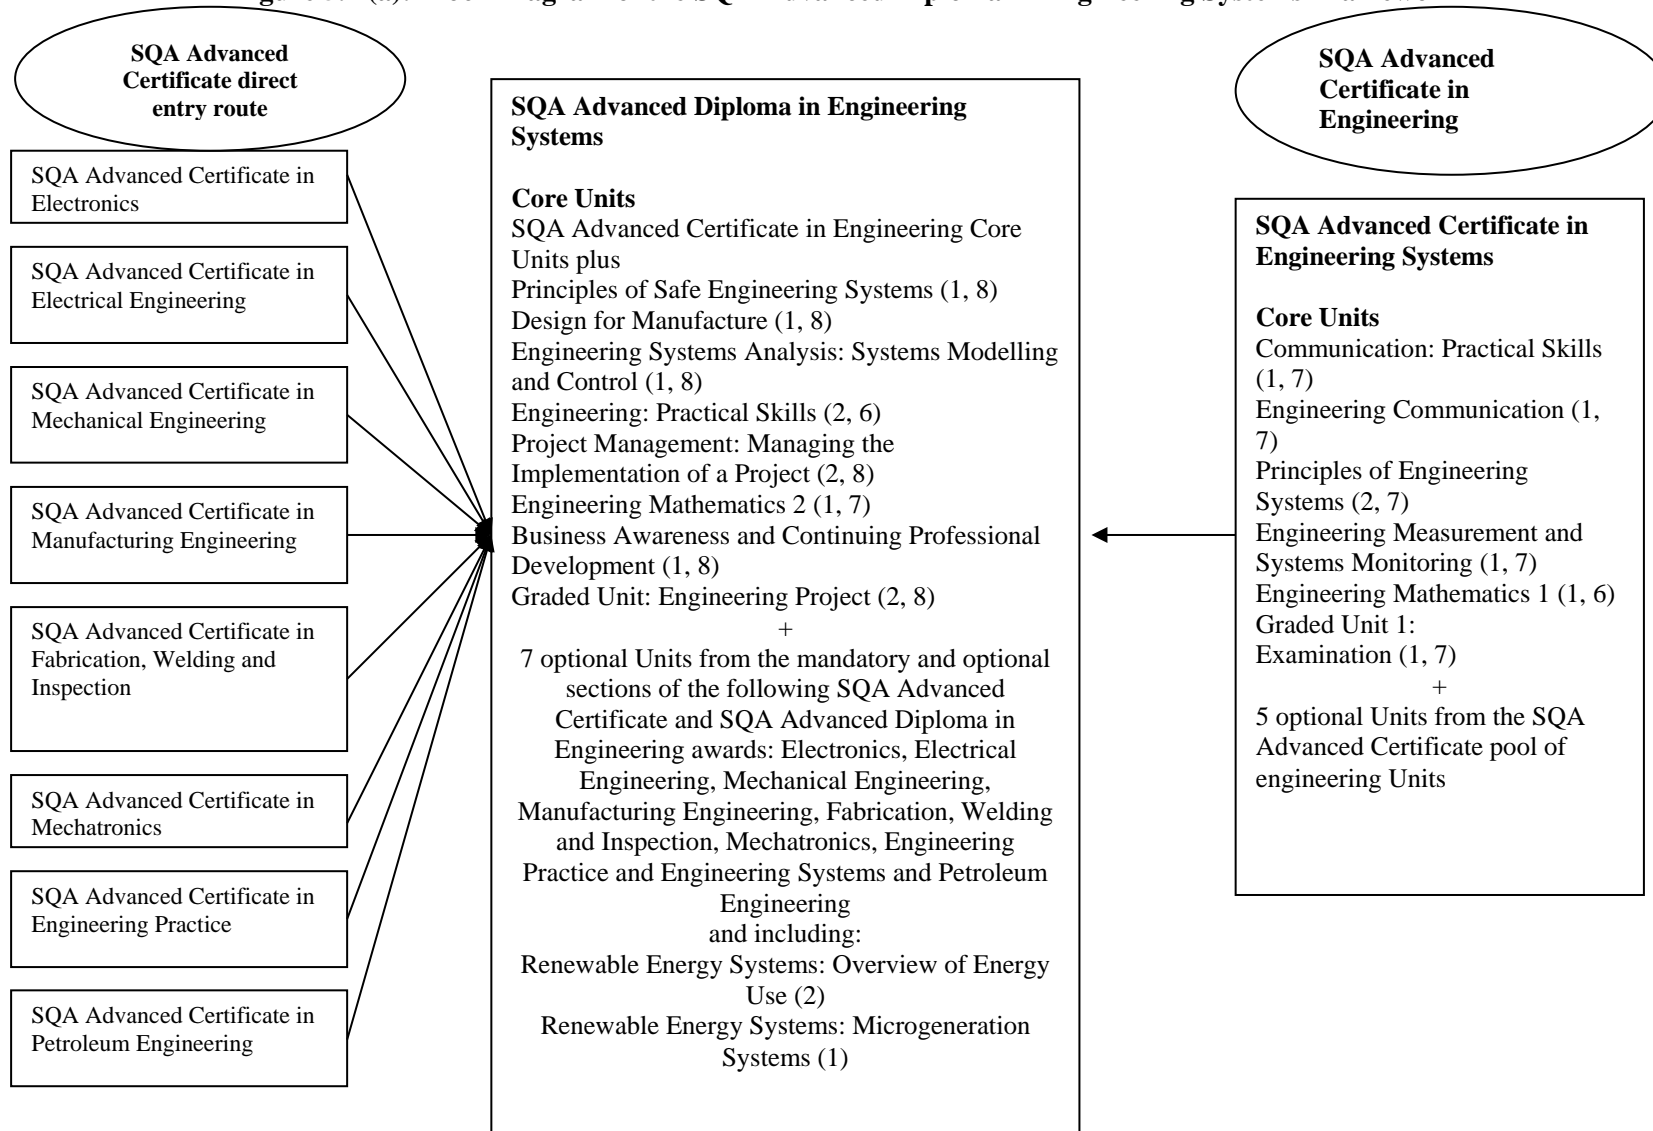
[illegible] (a): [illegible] of the SQA Advanced Diploma in Engineering Systems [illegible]

SQA Advanced Certificate direct entry route

SQA Advanced Certificate in Electronics

SQA Advanced Certificate in Electrical Engineering

SQA Advanced Certificate in Mechanical Engineering

SQA Advanced Certificate in Manufacturing Engineering

SQA Advanced Certificate in Fabrication, Welding and Inspection

SQA Advanced Certificate in Mechatronics

SQA Advanced Certificate in Engineering Practice

SQA Advanced Certificate in Petroleum Engineering

SQA Advanced Diploma in Engineering Systems

Core Units
SQA Advanced Certificate in Engineering Core Units plus
Principles of Safe Engineering Systems (1, 8)
Design for Manufacture (1, 8)
Engineering Systems Analysis: Systems Modelling and Control (1, 8)
Engineering: Practical Skills (2, 6)
Project Management: Managing the Implementation of a Project (2, 8)
Engineering Mathematics 2 (1, 7)
Business Awareness and Continuing Professional Development (1, 8)
Graded Unit: Engineering Project (2, 8)
+
7 optional Units from the mandatory and optional sections of the following SQA Advanced Certificate and SQA Advanced Diploma in Engineering awards: Electronics, Electrical Engineering, Mechanical Engineering, Manufacturing Engineering, Fabrication, Welding and Inspection, Mechatronics, Engineering Practice and Engineering Systems and Petroleum Engineering
and including:
Renewable Energy Systems: Overview of Energy Use (2)
Renewable Energy Systems: Microgeneration Systems (1)

SQA Advanced Certificate in Engineering

SQA Advanced Certificate in Engineering Systems

Core Units
Communication: Practical Skills (1, 7)
Engineering Communication (1, 7)
Principles of Engineering Systems (2, 7)
Engineering Measurement and Systems Monitoring (1, 7)
Engineering Mathematics 1 (1, 6)
Graded Unit 1: Examination (1, 7)
+
5 optional Units from the SQA Advanced Certificate pool of engineering Units